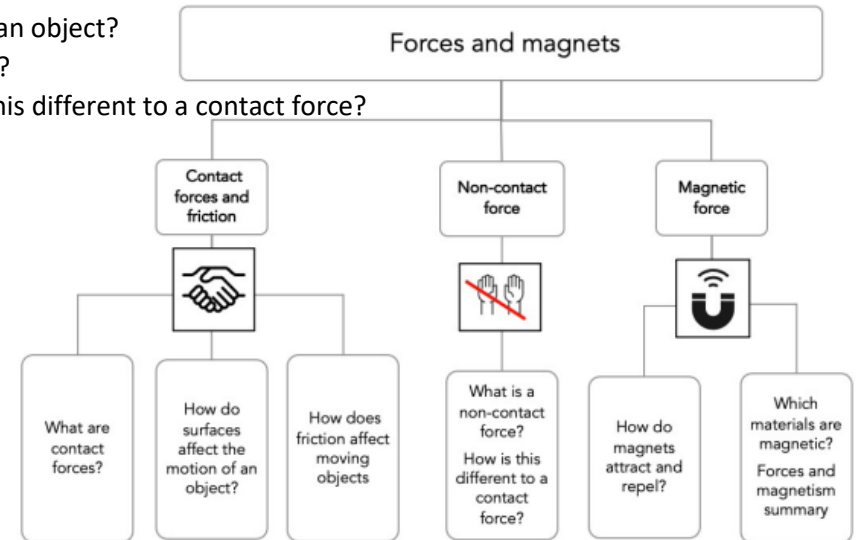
an object?
?
his different to a contact force?

Forces and magnets

Contact forces and friction

Non-contact force

Magnetic force

What are contact forces?

How do surfaces affect the motion of an object?

How does friction affect moving objects

What is a non-contact force?

How is this different to a contact force?

How do magnets attract and repel?

Which materials are magnetic?

Forces and magnetism summary